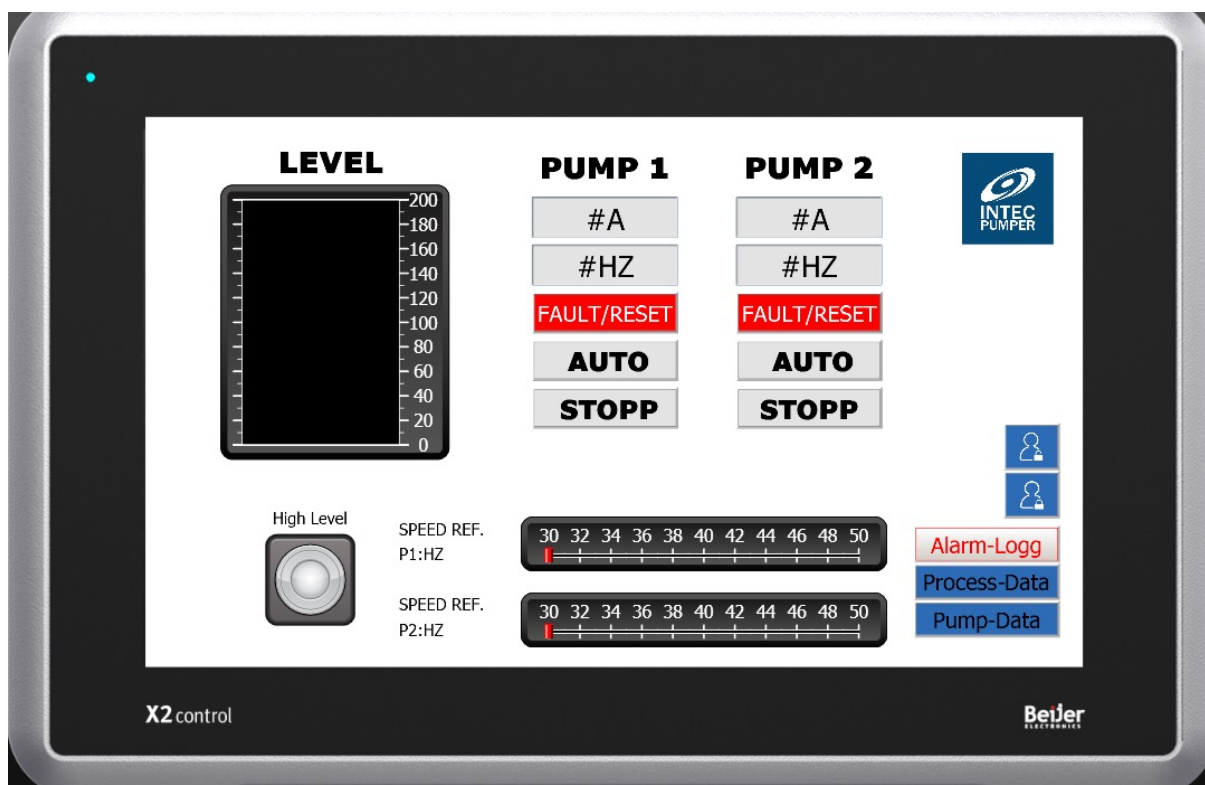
LEVEL

200
180
160
140
120
100
80
60
40
20
0

PUMP 1

#A

#HZ

FAULT/RESET

AUTO

STOPP

PUMP 2

#A

#HZ

FAULT/RESET

AUTO

STOPP

INTEC PUMPER

High Level

SPEED REF. P1:HZ

30 32 34 36 38 40 42 44 46 48 50

SPEED REF. P2:HZ

30 32 34 36 38 40 42 44 46 48 50

Alarm-Logg

Process-Data

Pump-Data

X2 control

Beijer ELECTRONICS